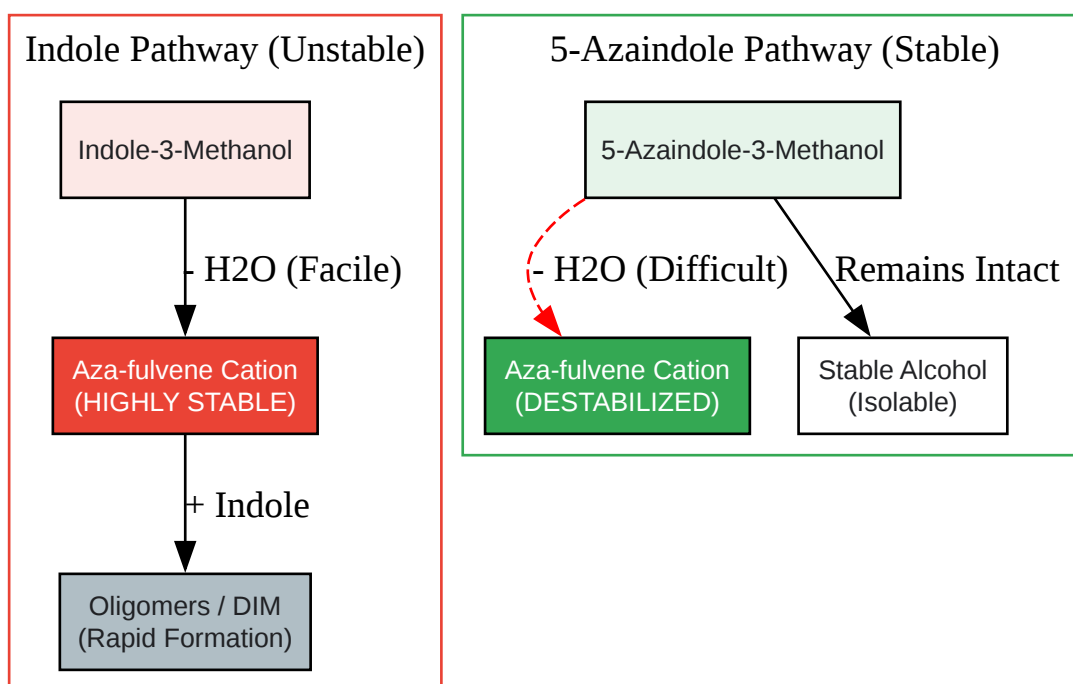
Indole Pathway (Unstable)

Indole-3-Methanol

- H2O (Facile)

Aza-fulvene Cation
(HIGHLY STABLE)

+ Indole

Oligomers / DIM
(Rapid Formation)

5-Azaindole Pathway (Stable)

5-Azaindole-3-Methanol

- H2O (Difficult)

Remains Intact

Aza-fulvene Cation
(DESTABILIZED)

Stable Alcohol
(Isolable)